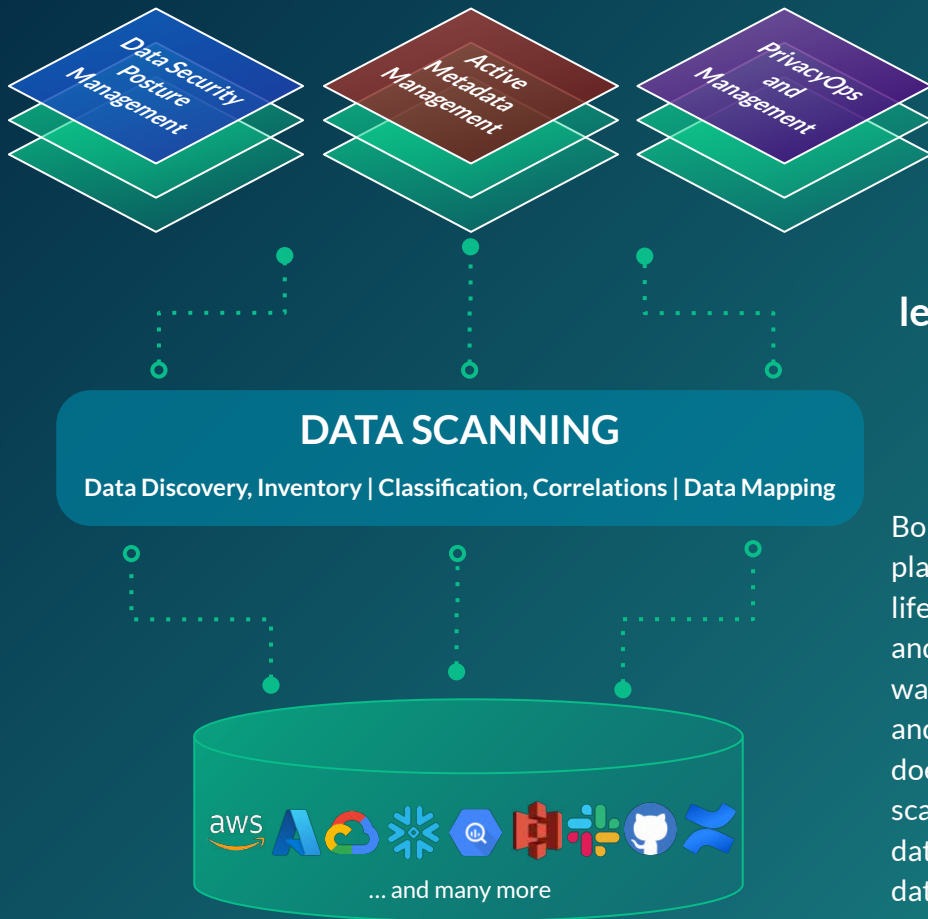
Data Security Posture Management

Active Metadata Management

PrivacyOps and Management

le

DATA SCANNING

Data Discovery, Inventory | Classification, Correlations | Data Mapping

Bo
pla
life
and
wa
and
doc
sca
dat
dat

aws

... and many more